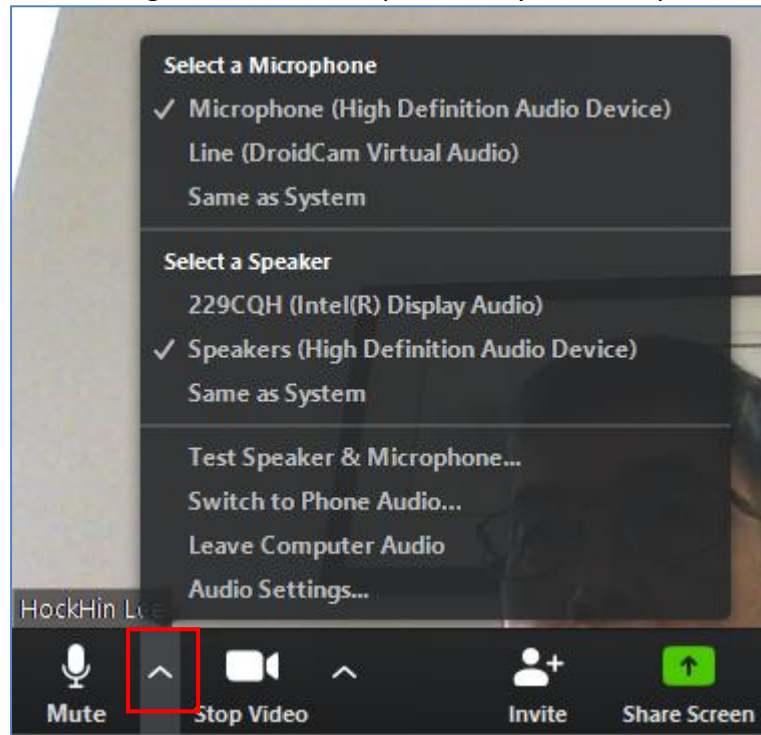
Select a Microphone
✓ Microphone (High Definition Audio Device)
Line (DroidCam Virtual Audio)
Same as System

Select a Speaker
229CQH (Intel(R) Display Audio)
✓ Speakers (High Definition Audio Device)
Same as System

Test Speaker & Microphone...
Switch to Phone Audio...
Leave Computer Audio
Audio Settings...

HockHin L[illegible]

Mute
Stop Video
Invite
Share Screen